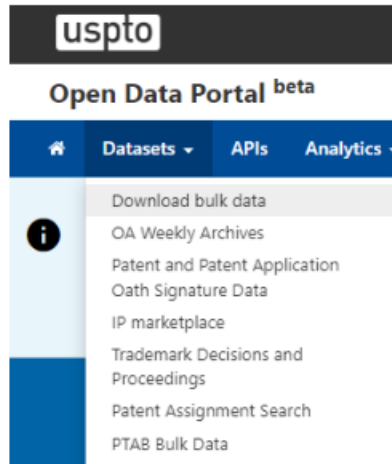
uspto

Open Data Portal beta

Datasets APIs Analytics

Download bulk data
OA Weekly Archives
Patent and Patent Application Oath Signature Data
IP marketplace
Trademark Decisions and Proceedings
Patent Assignment Search
PTAB Bulk Data